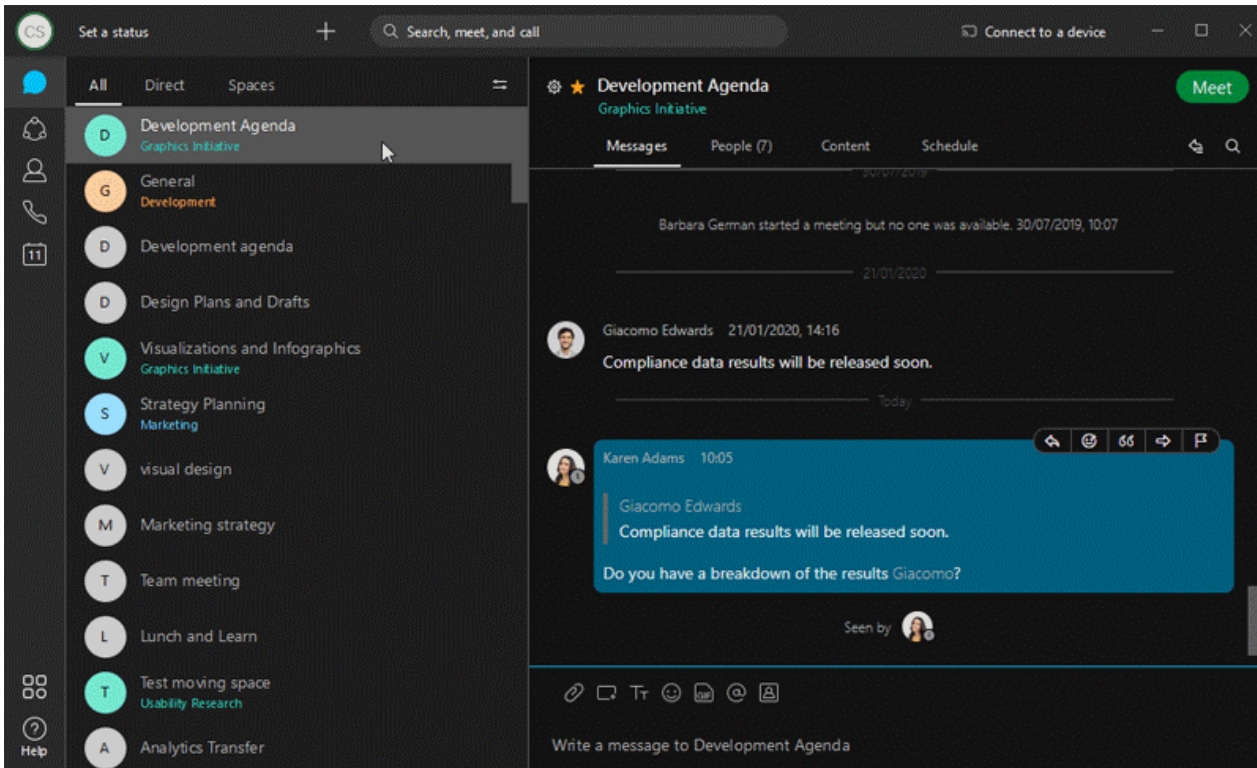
CS Set a status + Search, meet, and call Connect to a device

11

Help

All Direct Spaces

D Development Agenda
Graphics Initiative

G General
Development

D Development agenda

D Design Plans and Drafts

V Visualizations and Infographics
Graphics Initiative

S Strategy Planning
Marketing

V visual design

M Marketing strategy

T Team meeting

L Lunch and Learn

T Test moving space
Usability Research

A Analytics Transfer

Development Agenda
Graphics Initiative

Meet

Messages People (7) Content Schedule

30/07/2019

Barbara German started a meeting but no one was available. 30/07/2019, 10:07

21/01/2020

Giacomo Edwards 21/01/2020, 14:16
Compliance data results will be released soon.

Today

Karen Adams 10:05
Giacomo Edwards
Compliance data results will be released soon.
Do you have a breakdown of the results Giacomo?

Seen by

Write a message to Development Agenda